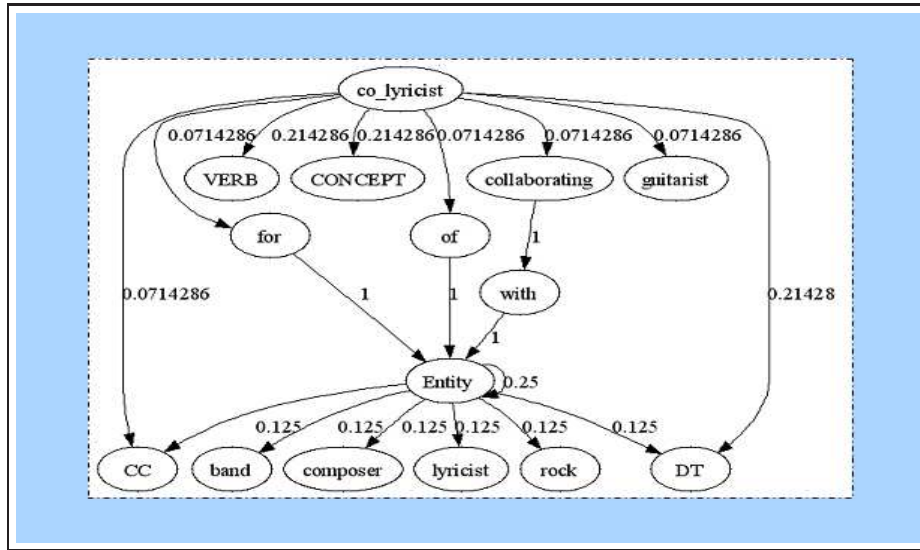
co_lyricist

0.0714286 0.214286 0.214286 0.0714286 0.0714286 0.0714286

VERB CONCEPT collaborating guitarist

for of

1

0.0714286 1 1 with 0.21428

1

Entity 0.25

0.125 0.125 0.125 0.125 0.125 0.125

CC band composer lyricist rock DT